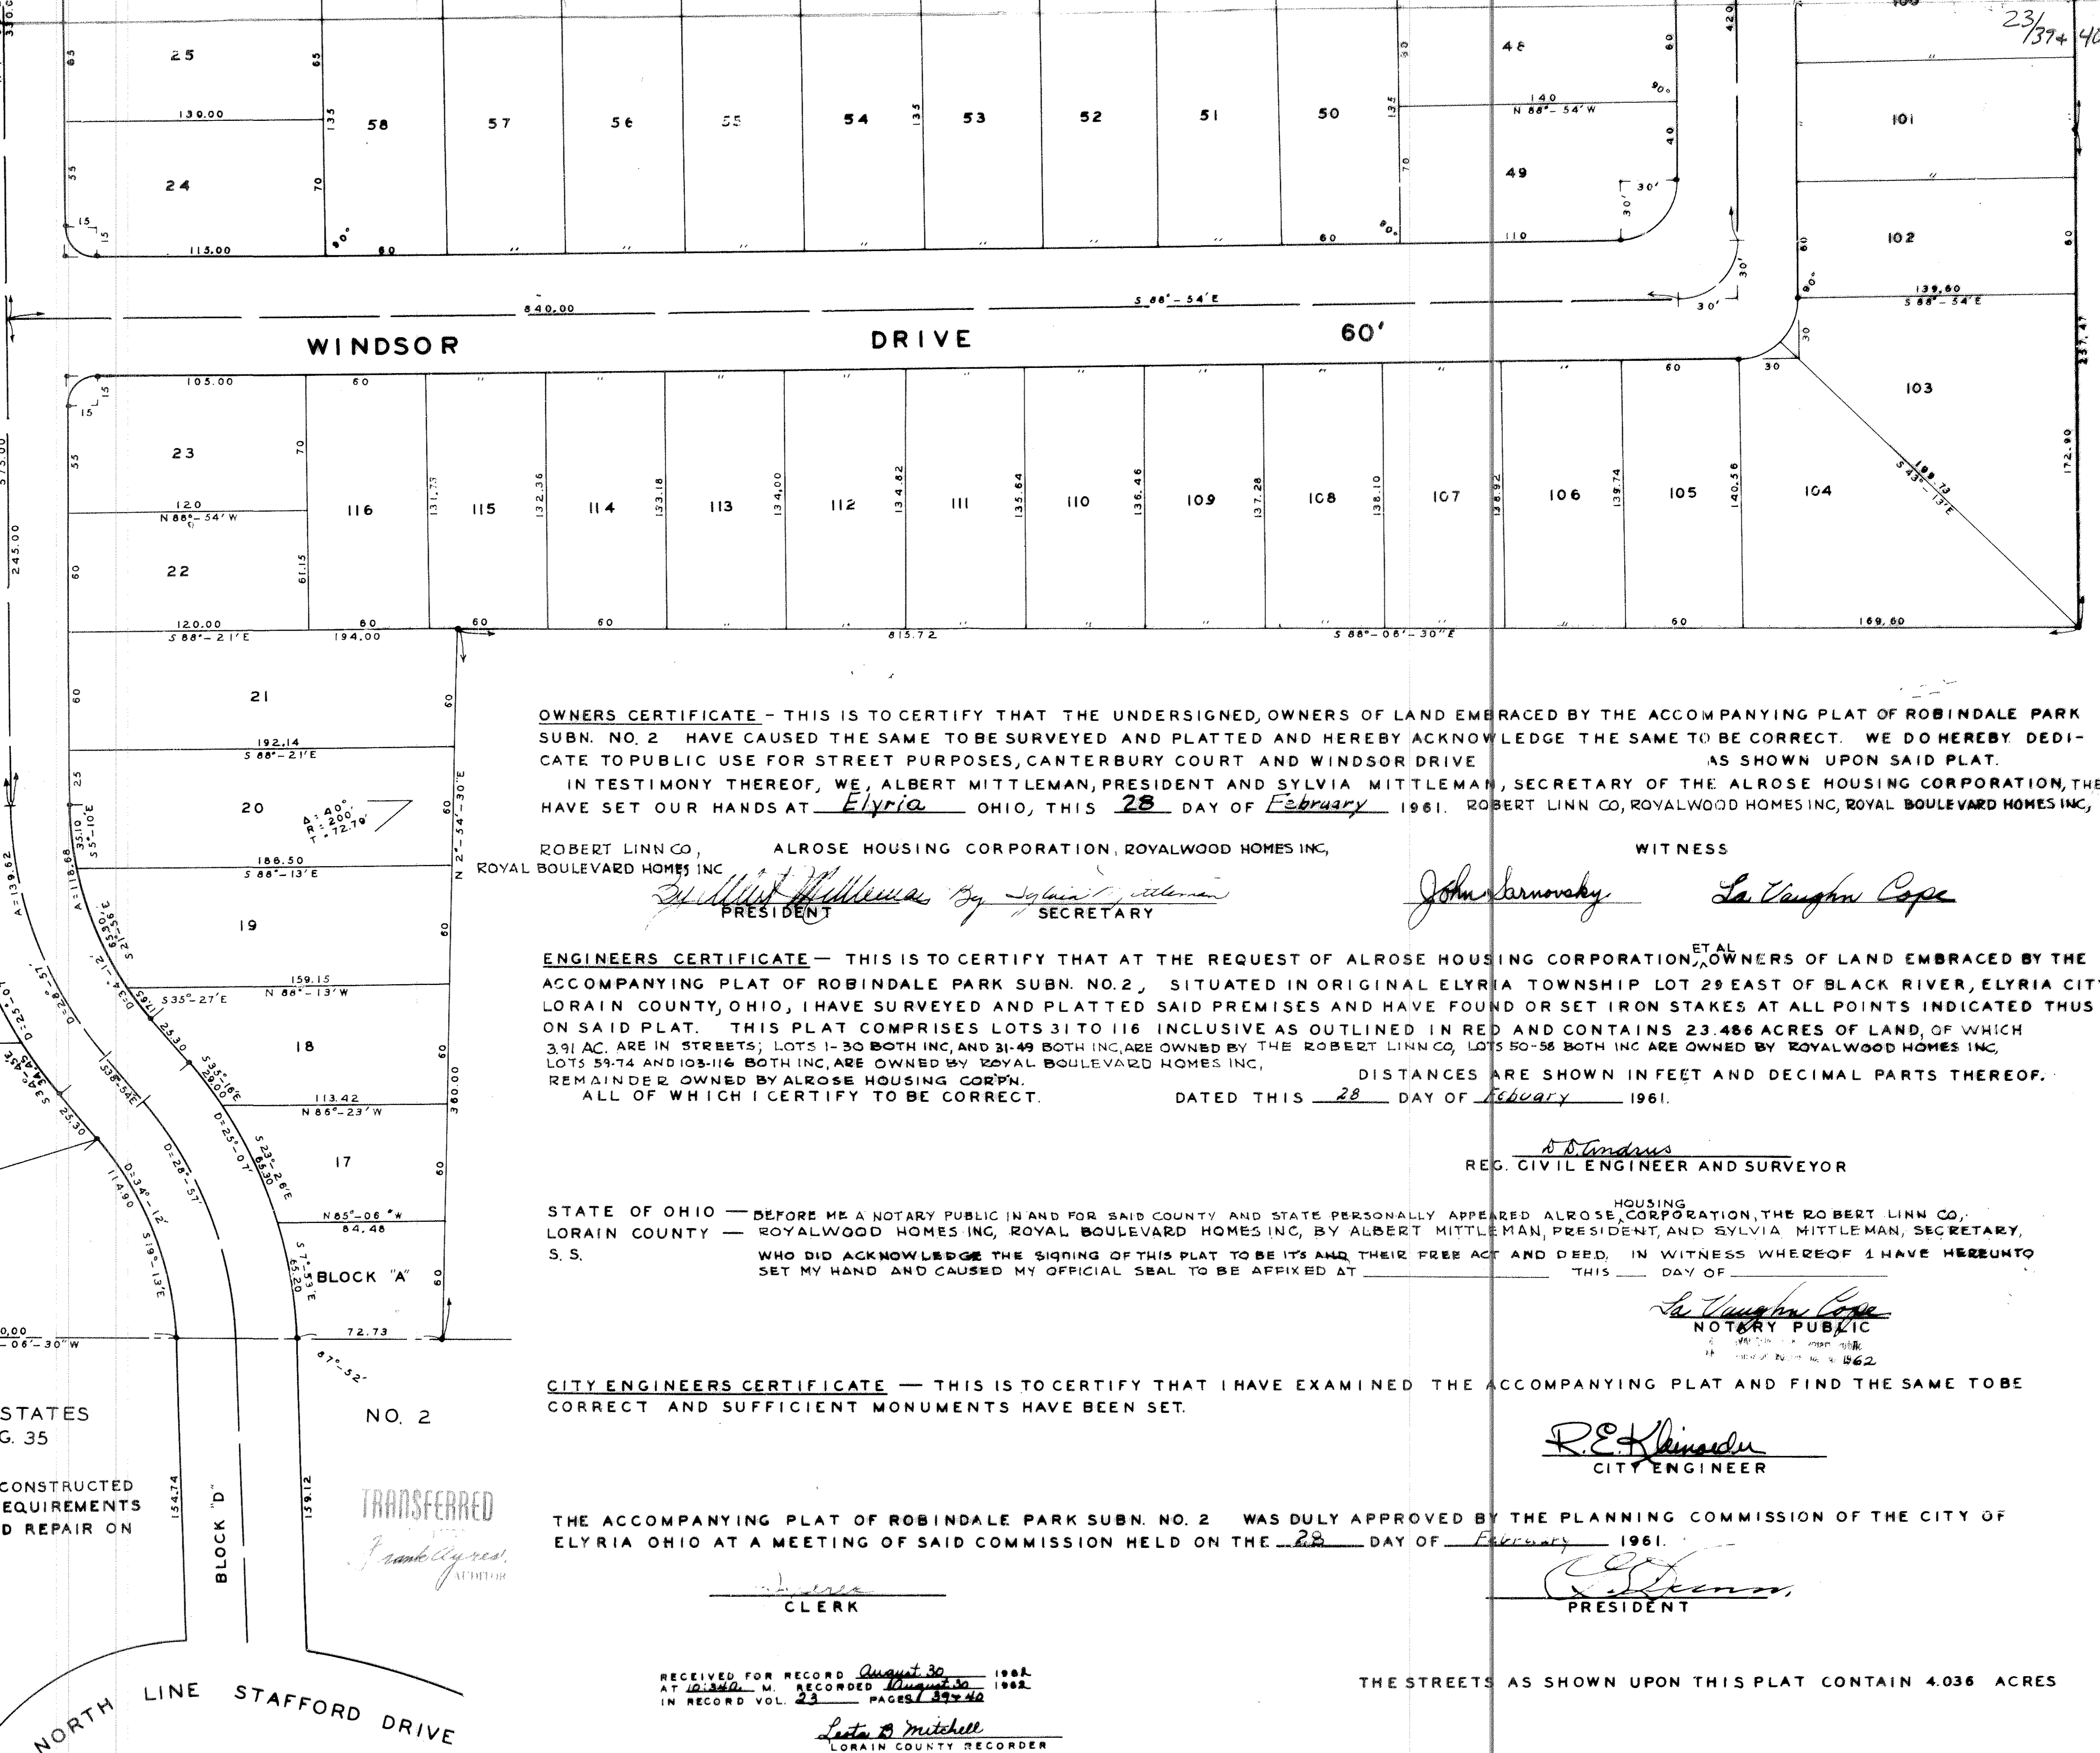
23/39+40

25 58 57 56 55 54 53 52 51 50 48 101
130.00
24
49
102
115.00
140
N 88°-54' W
30'
110
60
139.60
S 88°-54'E
840.00
S 88°-54'E
WINDSOR DRIVE 60'
105.00
23
116 115 114 113 112 111 110 109 108 107 106 105 104 103
120
N 88°-54' W
22
120.00
S 88°-21'E
194.00
815.72
S 88°-08'-30"E
169.60
198.73
S 43°-13'E
172.90
237.47
245.00
21
192.14
S 88°-21'E
20
Δ=40°
R=200'
T=72.79'
186.50
S 88°-13'E
19
159.15
N 88°-13'W
S 35°-27'E
18
113.42
N 85°-23'W
17
N 85°-06'W
84.48
BLOCK "A"
72.73
360.00
N 2°-54'-30"E
A=139.62
A=118.68
35.10
S 5°-10'E
25.30
25.30
114.90
D=28°-57'
D=25°-07'
D=34°-12'
S 19°-13'E
S 23°-26'E
S 7°-53'E
87°-52'
154.74
159.12
BLOCK "D"

STATES
G. 35
CONSTRUCTED
EQUIREMENTS
D REPAIR ON
NO. 2

NORTH LINE STAFFORD DRIVE

TRANSFERRED
Frank Ayres
AUDITOR

OWNERS CERTIFICATE - THIS IS TO CERTIFY THAT THE UNDERSIGNED, OWNERS OF LAND EMBRACED BY THE ACCOMPANYING PLAT OF ROBINDALE PARK SUBN. NO. 2 HAVE CAUSED THE SAME TO BE SURVEYED AND PLATTED AND HEREBY ACKNOWLEDGE THE SAME TO BE CORRECT. WE DO HEREBY DEDICATE TO PUBLIC USE FOR STREET PURPOSES, CANTERBURY COURT AND WINDSOR DRIVE AS SHOWN UPON SAID PLAT.
IN TESTIMONY THEREOF, WE, ALBERT MITTLEMAN, PRESIDENT AND SYLVIA MITTLEMAN, SECRETARY OF THE ALROSE HOUSING CORPORATION, THE ROBERT LINN CO, ROYALWOOD HOMES INC, ROYAL BOULEVARD HOMES INC, HAVE SET OUR HANDS AT Elyria OHIO, THIS 28 DAY OF February 1961.

ROBERT LINN CO, ALROSE HOUSING CORPORATION, ROYALWOOD HOMES INC, ROYAL BOULEVARD HOMES INC WITNESS
By Albert Mittleman By Sylvia Mittleman John Sarnovsky La Vaughn Cope
PRESIDENT SECRETARY

ENGINEERS CERTIFICATE — THIS IS TO CERTIFY THAT AT THE REQUEST OF ALROSE HOUSING CORPORATION, ET AL OWNERS OF LAND EMBRACED BY THE ACCOMPANYING PLAT OF ROBINDALE PARK SUBN. NO. 2, SITUATED IN ORIGINAL ELYRIA TOWNSHIP LOT 29 EAST OF BLACK RIVER, ELYRIA CITY LORAIN COUNTY, OHIO, I HAVE SURVEYED AND PLATTED SAID PREMISES AND HAVE FOUND OR SET IRON STAKES AT ALL POINTS INDICATED THUS ON SAID PLAT. THIS PLAT COMPRISES LOTS 31 TO 116 INCLUSIVE AS OUTLINED IN RED AND CONTAINS 23.486 ACRES OF LAND, OF WHICH 3.91 AC. ARE IN STREETS; LOTS 1-30 BOTH INC, AND 31-49 BOTH INC, ARE OWNED BY THE ROBERT LINN CO, LOTS 50-58 BOTH INC ARE OWNED BY ROYALWOOD HOMES INC, LOTS 59-74 AND 103-116 BOTH INC, ARE OWNED BY ROYAL BOULEVARD HOMES INC, REMAINDER OWNED BY ALROSE HOUSING CORP'N. DISTANCES ARE SHOWN IN FEET AND DECIMAL PARTS THEREOF.
ALL OF WHICH I CERTIFY TO BE CORRECT. DATED THIS 28 DAY OF February 1961.

D.D. Andrus
REG. CIVIL ENGINEER AND SURVEYOR

STATE OF OHIO — BEFORE ME A NOTARY PUBLIC IN AND FOR SAID COUNTY AND STATE PERSONALLY APPEARED ALROSE HOUSING CORPORATION, THE ROBERT LINN CO, LORAIN COUNTY — ROYALWOOD HOMES INC, ROYAL BOULEVARD HOMES INC, BY ALBERT MITTLEMAN, PRESIDENT, AND SYLVIA MITTLEMAN, SECRETARY,
S. S. WHO DID ACKNOWLEDGE THE SIGNING OF THIS PLAT TO BE IT'S AND THEIR FREE ACT AND DEED. IN WITNESS WHEREOF I HAVE HEREUNTO SET MY HAND AND CAUSED MY OFFICIAL SEAL TO BE AFFIXED AT ________ THIS ___ DAY OF ________

La Vaughn Cope
NOTARY PUBLIC
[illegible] 1962

CITY ENGINEERS CERTIFICATE — THIS IS TO CERTIFY THAT I HAVE EXAMINED THE ACCOMPANYING PLAT AND FIND THE SAME TO BE CORRECT AND SUFFICIENT MONUMENTS HAVE BEEN SET.

R.E. Kleinsorder
CITY ENGINEER

THE ACCOMPANYING PLAT OF ROBINDALE PARK SUBN. NO. 2 WAS DULY APPROVED BY THE PLANNING COMMISSION OF THE CITY OF ELYRIA OHIO AT A MEETING OF SAID COMMISSION HELD ON THE 28 DAY OF February 1961.

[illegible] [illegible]
CLERK PRESIDENT

RECEIVED FOR RECORD August 30 1962
AT 10:34 A. M. RECORDED August 30 1962
IN RECORD VOL. 23 PAGES 39+40
Lester B Mitchell
LORAIN COUNTY RECORDER

THE STREETS AS SHOWN UPON THIS PLAT CONTAIN 4.036 ACRES